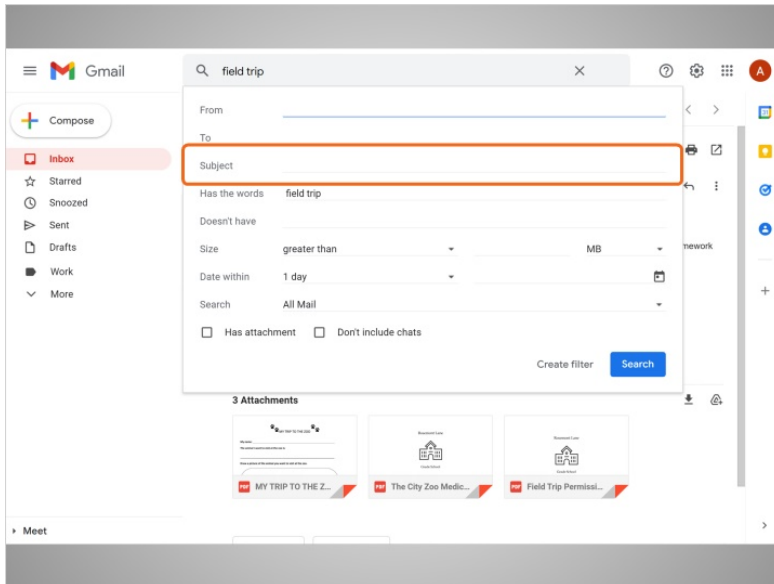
Gmail

field trip

Compose

Inbox
Starred
Snoozed
Sent
Drafts
Work
More

From
To
Subject
Has the words field trip
Doesn't have
Size greater than MB
Date within 1 day
Search All Mail
Has attachment
Don't include chats
Create filter
Search

mework

3 Attachments

MY TRIP TO THE ZOO

PDF MY TRIP TO THE Z...
PDF The City Zoo Medic...
PDF Field Trip Permissi...

Meet

A